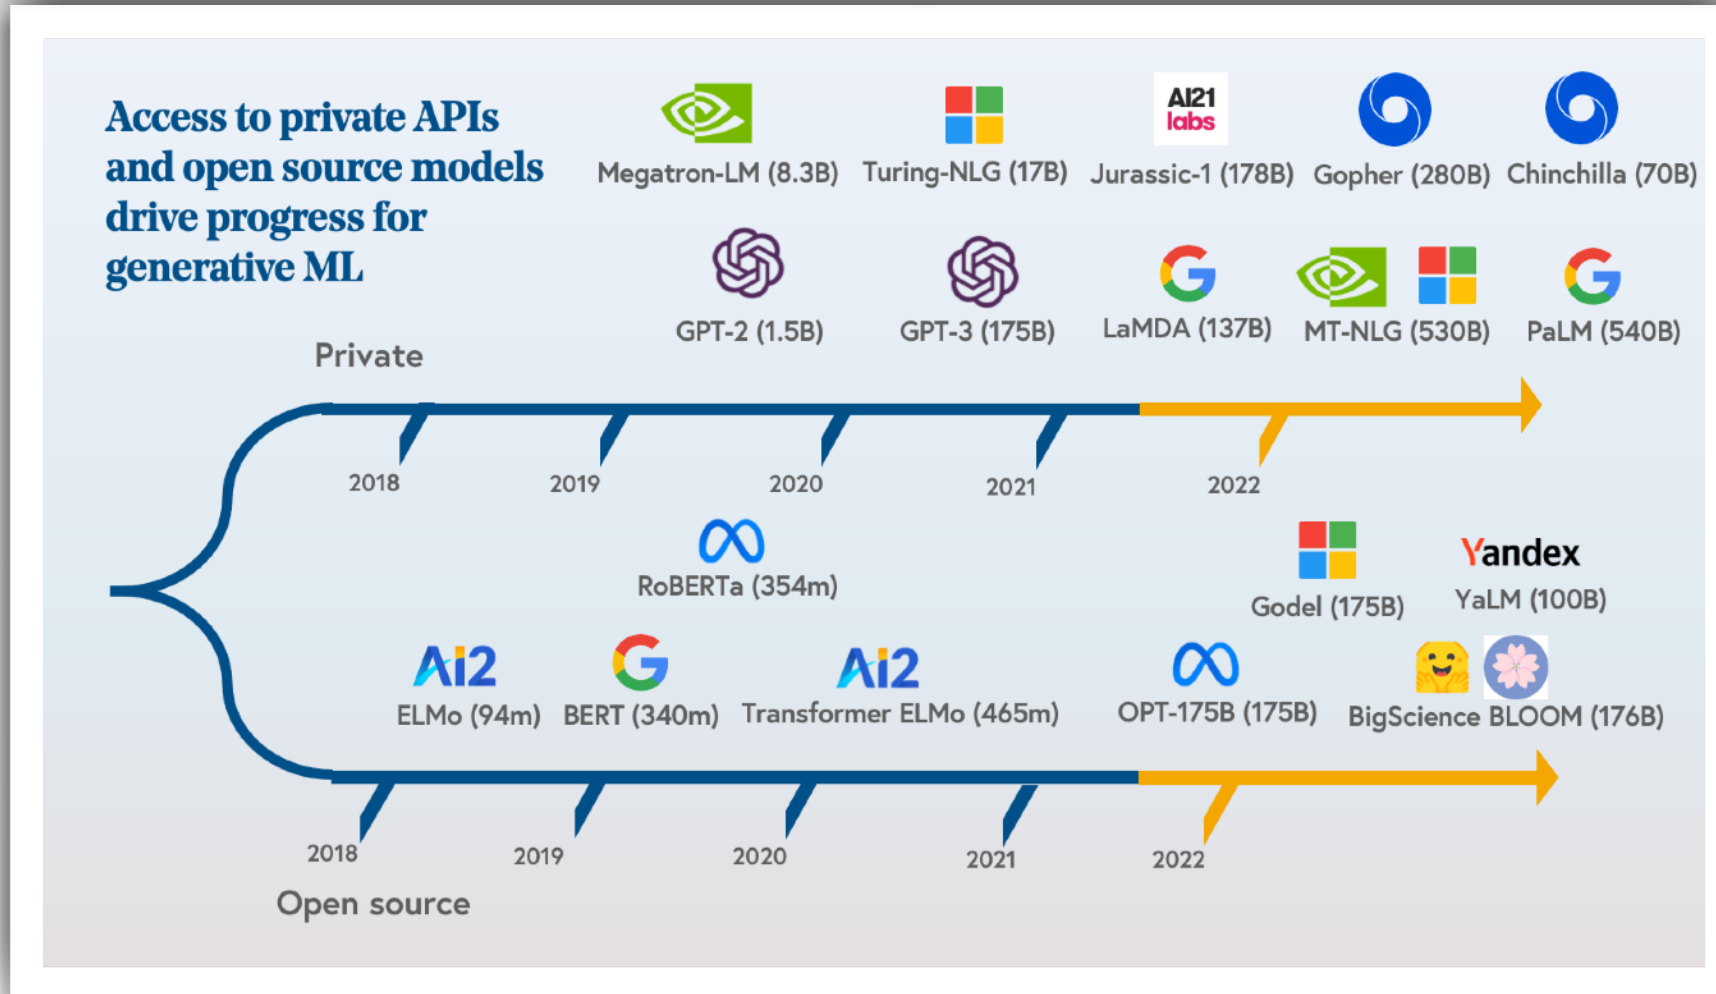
Access to private APIs and open source models drive progress for generative ML

AI21 labs

Megatron-LM (8.3B) Turing-NLG (17B) Jurassic-1 (178B) Gopher (280B) Chinchilla (70B)

GPT-2 (1.5B) GPT-3 (175B) LaMDA (137B) MT-NLG (530B) PaLM (540B)

Private

2018 2019 2020 2021 2022

RoBERTa (354m)

Godel (175B)

Yandex
YaLM (100B)

Ai2 Ai2

ELMo (94m) BERT (340m) Transformer ELMo (465m) OPT-175B (175B) BigScience BLOOM (176B)

2018 2019 2020 2021 2022

Open source